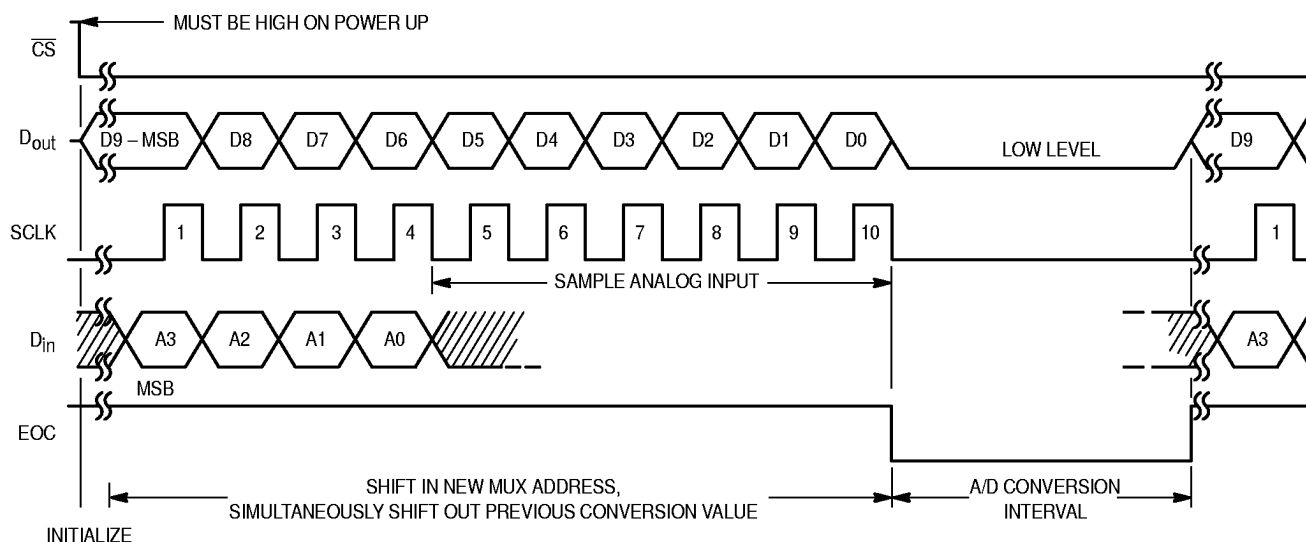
MUST BE HIGH ON POWER UP

$\overline{CS}$

$D_{out}$ D9 – MSB D8 D7 D6 D5 D4 D3 D2 D1 D0 LOW LEVEL D9

SCLK 1 2 3 4 5 6 7 8 9 10 1

SAMPLE ANALOG INPUT

$D_{in}$ A3 A2 A1 A0 A3

MSB

EOC

SHIFT IN NEW MUX ADDRESS, SIMULTANEOUSLY SHIFT OUT PREVIOUS CONVERSION VALUE

A/D CONVERSION INTERVAL

INITIALIZE